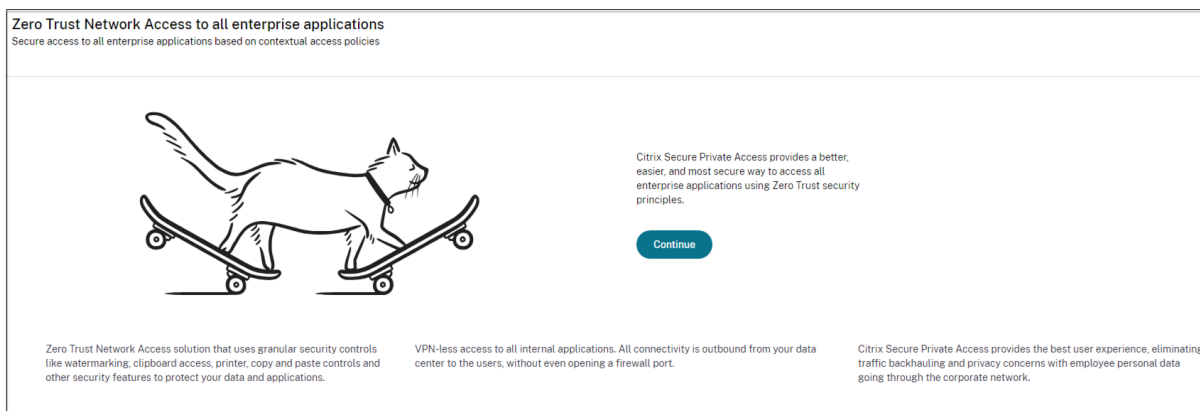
Zero Trust Network Access to all enterprise applications
Secure access to all enterprise applications based on contextual access policies

Citrix Secure Private Access provides a better, easier, and most secure way to access all enterprise applications using Zero Trust security principles.

Continue

Zero Trust Network Access solution that uses granular security controls like watermarking, clipboard access, printer, copy and paste controls and other security features to protect your data and applications.

VPN-less access to all internal applications. All connectivity is outbound from your data center to the users, without even opening a firewall port.

Citrix Secure Private Access provides the best user experience, eliminating traffic backhauling and privacy concerns with employee personal data going through the corporate network.